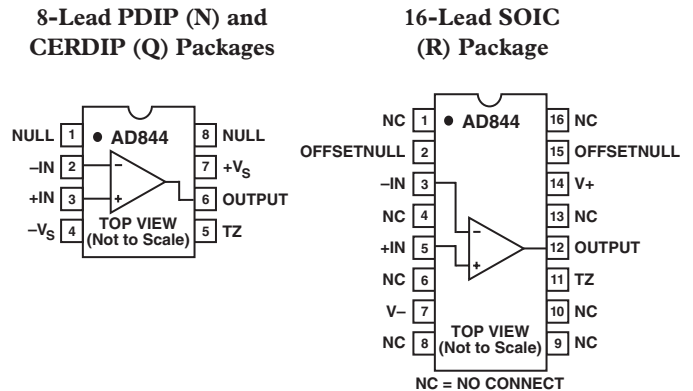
8-Lead PDIP (N) and CERDIP (Q) Packages

NULL 1
–IN 2
+IN 3
$-V_S$ 4
AD844
–
+
TOP VIEW (Not to Scale)
8 NULL
7 $+V_S$
6 OUTPUT
5 TZ

16-Lead SOIC (R) Package

NC 1
OFFSETNULL 2
–IN 3
NC 4
+IN 5
NC 6
V– 7
NC 8
AD844
–
+
TOP VIEW (Not to Scale)
16 NC
15 OFFSETNULL
14 V+
13 NC
12 OUTPUT
11 TZ
10 NC
9 NC

NC = NO CONNECT